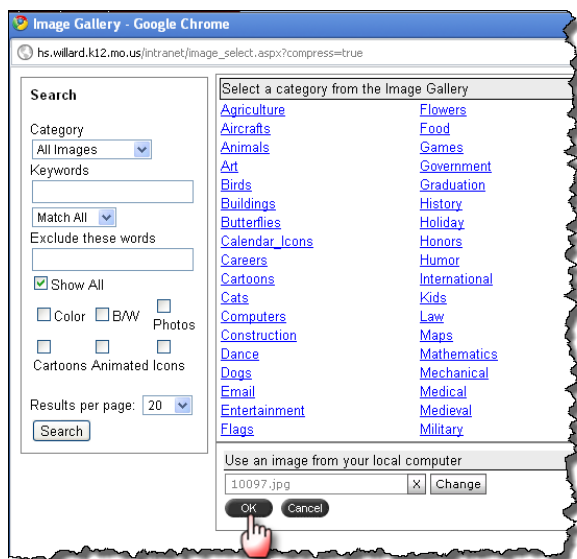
Image Gallery - Google Chrome

hs.willard.k12.mo.us/intranet/image_select.aspx?compress=true

Search

Category
All Images
Keywords

Match All
Exclude these words

Show All

Color B/W Photos

Cartoons Animated Icons

Results per page: 20
Search

Select a category from the Image Gallery

Agriculture
Aircrafts
Animals
Art
Birds
Buildings
Butterflies
Calendar_Icons
Careers
Cartoons
Cats
Computers
Construction
Dance
Dogs
Email
Entertainment
Flags

Flowers
Food
Games
Government
Graduation
History
Holiday
Honors
Humor
International
Kids
Law
Maps
Mathematics
Mechanical
Medical
Medieval
Military

Use an image from your local computer
10097.jpg X Change

OK Cancel